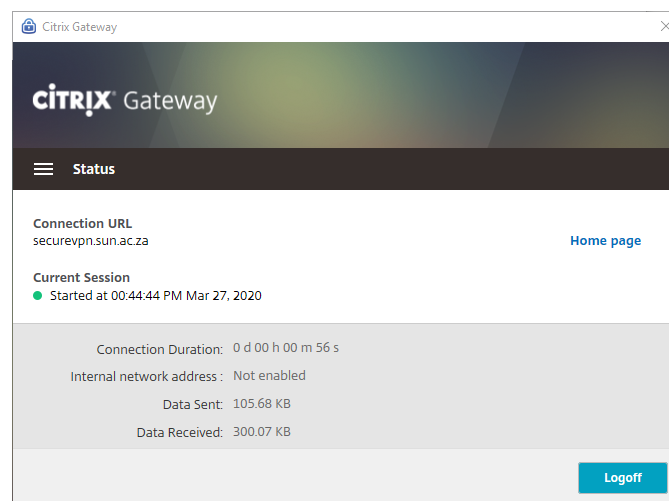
Citrix Gateway

CiTRIX Gateway

Status

Connection URL
securevpn.sun.ac.za

Home page

Current Session
Started at 00:44:44 PM Mar 27, 2020

Connection Duration: 0 d 00 h 00 m 56 s
Internal network address : Not enabled
Data Sent: 105.68 KB
Data Received: 300.07 KB

Logoff